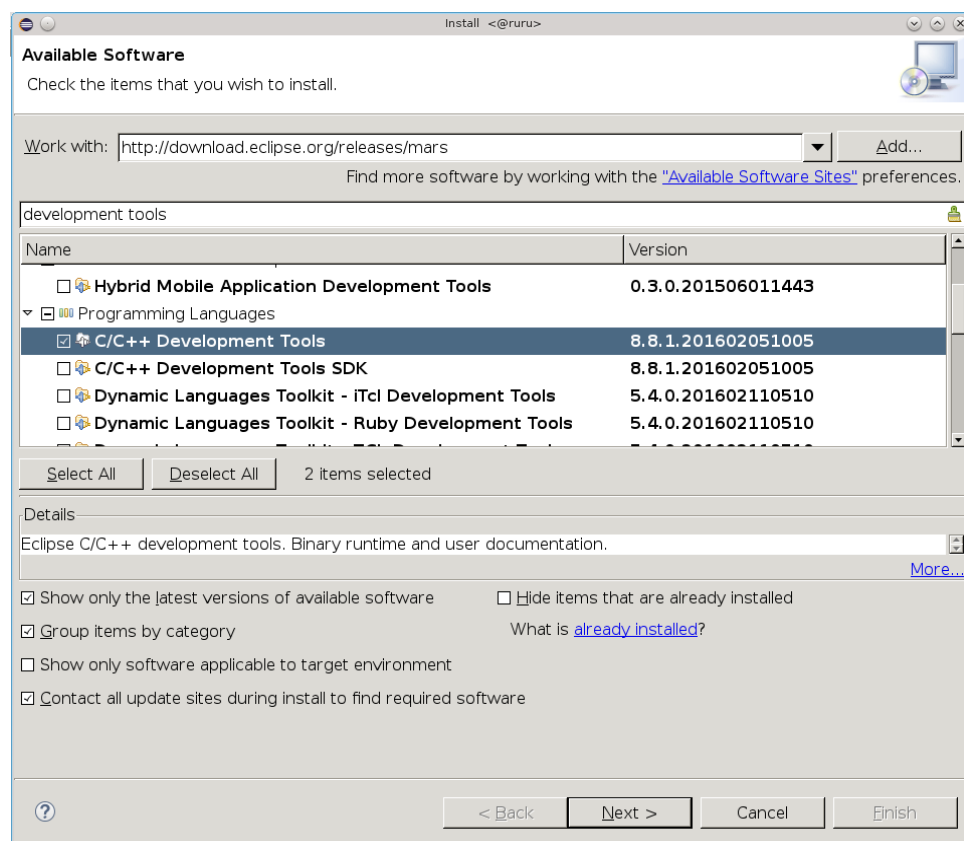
Install <@ruru>

Available Software

Check the items that you wish to install.

Work with: http://download.eclipse.org/releases/mars Add...

Find more software by working with the "Available Software Sites" preferences.

development tools

| Name | Version |
|---|---|
| Hybrid Mobile Application Development Tools | 0.3.0.201506011443 |
| Programming Languages | |
| C/C++ Development Tools | 8.8.1.201602051005 |
| C/C++ Development Tools SDK | 8.8.1.201602051005 |
| Dynamic Languages Toolkit - iTcl Development Tools | 5.4.0.201602110510 |
| Dynamic Languages Toolkit - Ruby Development Tools | 5.4.0.201602110510 |
| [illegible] | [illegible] |

Select All Deselect All 2 items selected

Details

Eclipse C/C++ development tools. Binary runtime and user documentation.

More...

Show only the latest versions of available software

Hide items that are already installed

Group items by category

What is already installed?

Show only software applicable to target environment

Contact all update sites during install to find required software

?

< Back Next > Cancel Finish